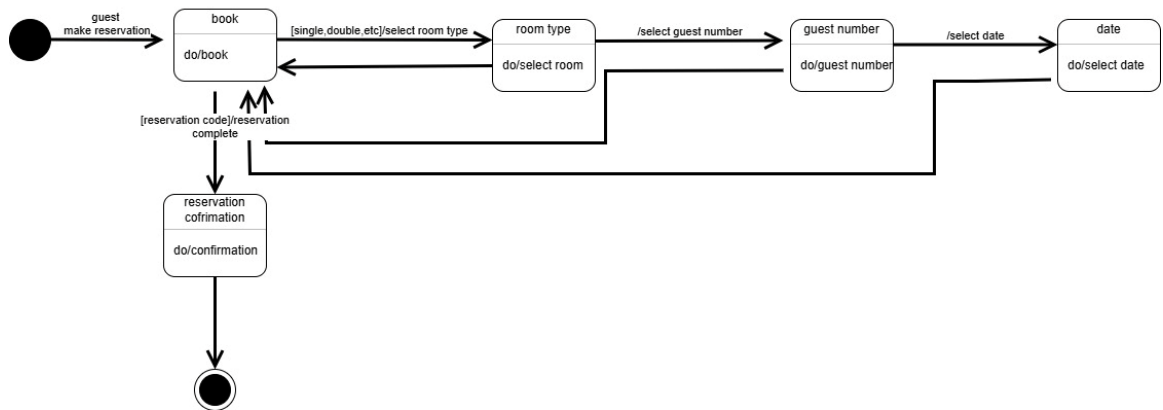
guest make reservation

book

do/book

[single,double,etc]/select room type

room type

do/select room

/select guest number

guest number

do/guest number

/select date

date

do/select date

[reservation code]/reservation complete

reservation cofrimation

do/confirmation